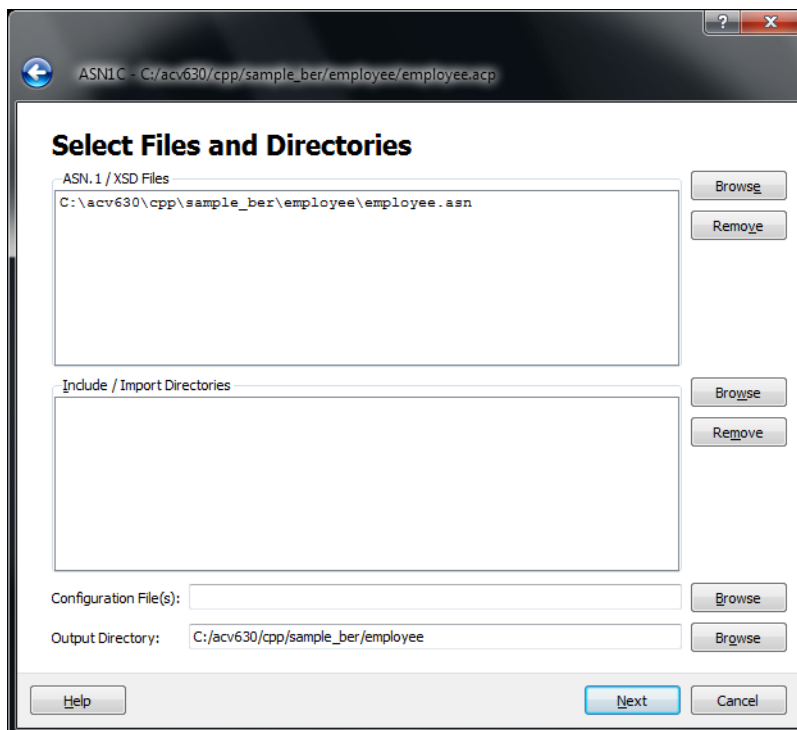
ASN1C - C:/acv630/cpp/sample_ber/employee/employee.acp

Select Files and Directories

ASN.1 / XSD Files

C:\acv630\cpp\sample_ber\employee\employee.asn

Browse

Remove

Include / Import Directories

Browse

Remove

Configuration File(s):

Browse

Output Directory: C:/acv630/cpp/sample_ber/employee

Browse

Help

Next

Cancel